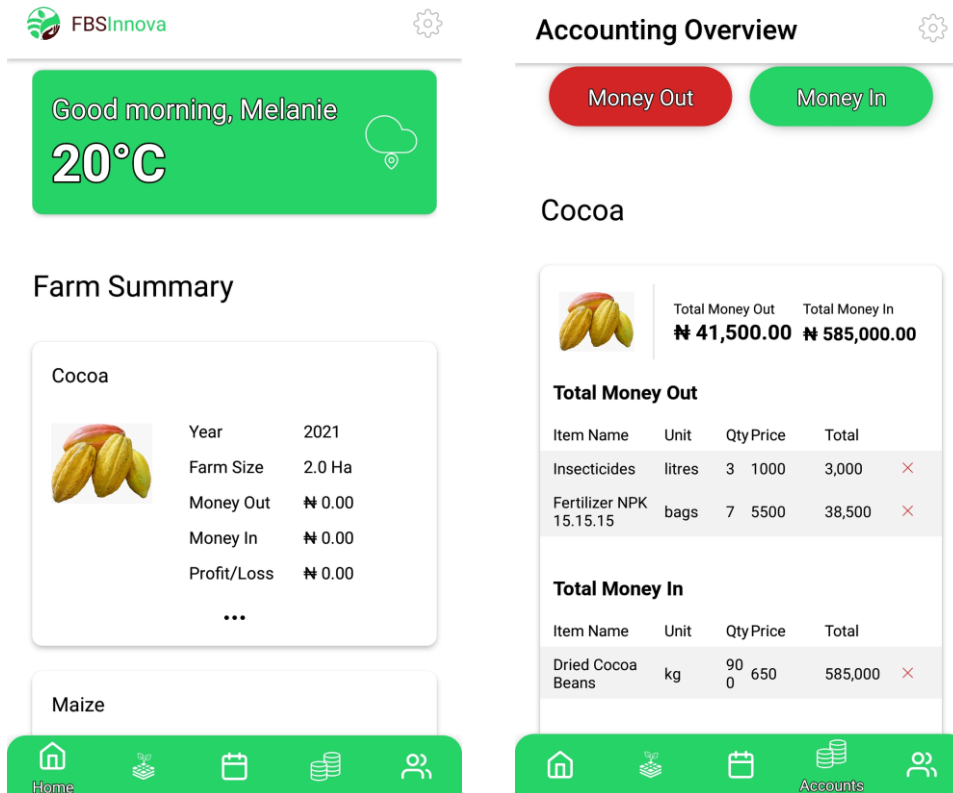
FBSInnova

Good morning, Melanie
20°C

Farm Summary

Cocoa

| | |
|---|---|
| Year | 2021 |
| Farm Size | 2.0 Ha |
| Money Out | ₦ 0.00 |
| Money In | ₦ 0.00 |
| Profit/Loss | ₦ 0.00 |

•••

Maize

Home

Accounting Overview

Money Out
Money In

Cocoa

Total Money Out
₦ 41,500.00
Total Money In
₦ 585,000.00

Total Money Out

| Item Name | Unit | Qty | Price | Total | |
|---|---|---|---|---|---|
| Insecticides | litres | 3 | 1000 | 3,000 | × |
| Fertilizer NPK 15.15.15 | bags | 7 | 5500 | 38,500 | × |

Total Money In

| Item Name | Unit | Qty | Price | Total | |
|---|---|---|---|---|---|
| Dried Cocoa Beans | kg | 900 | 650 | 585,000 | × |

Accounts